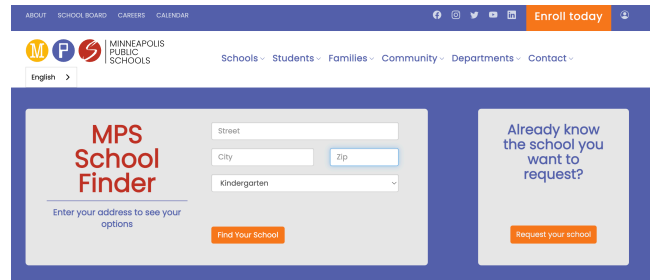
ABOUT SCHOOL BOARD CAREERS CALENDAR

Enroll today

M P S MINNEAPOLIS PUBLIC SCHOOLS

Schools Students Families Community Departments Contact

English >

MPS School Finder

Enter your address to see your options

Street

City

Zip

Kindergarten

Find Your School

Already know the school you want to request?

Request your school